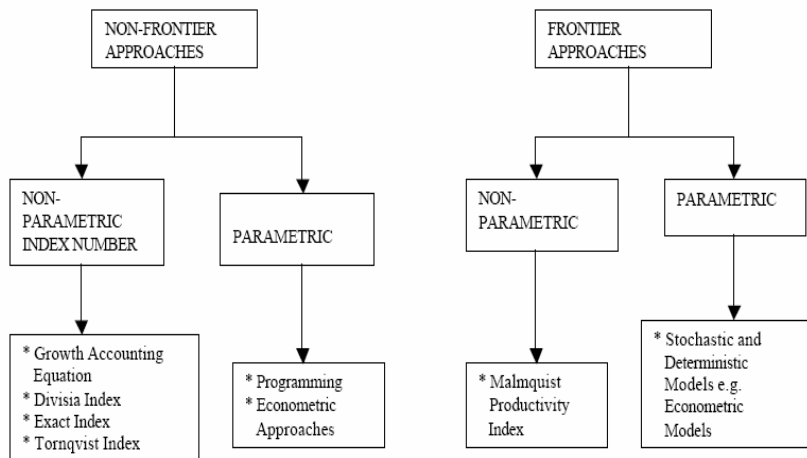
NON-FRONTIER APPROACHES

NON-PARAMETRIC INDEX NUMBER

* Growth Accounting Equation
* Divisia Index
* Exact Index
* Tornqvist Index

PARAMETRIC

* Programming
* Econometric Approaches

FRONTIER APPROACHES

NON-PARAMETRIC

* Malmquist Productivity Index

PARAMETRIC

* Stochastic and Deterministic Models e.g. Econometric Models